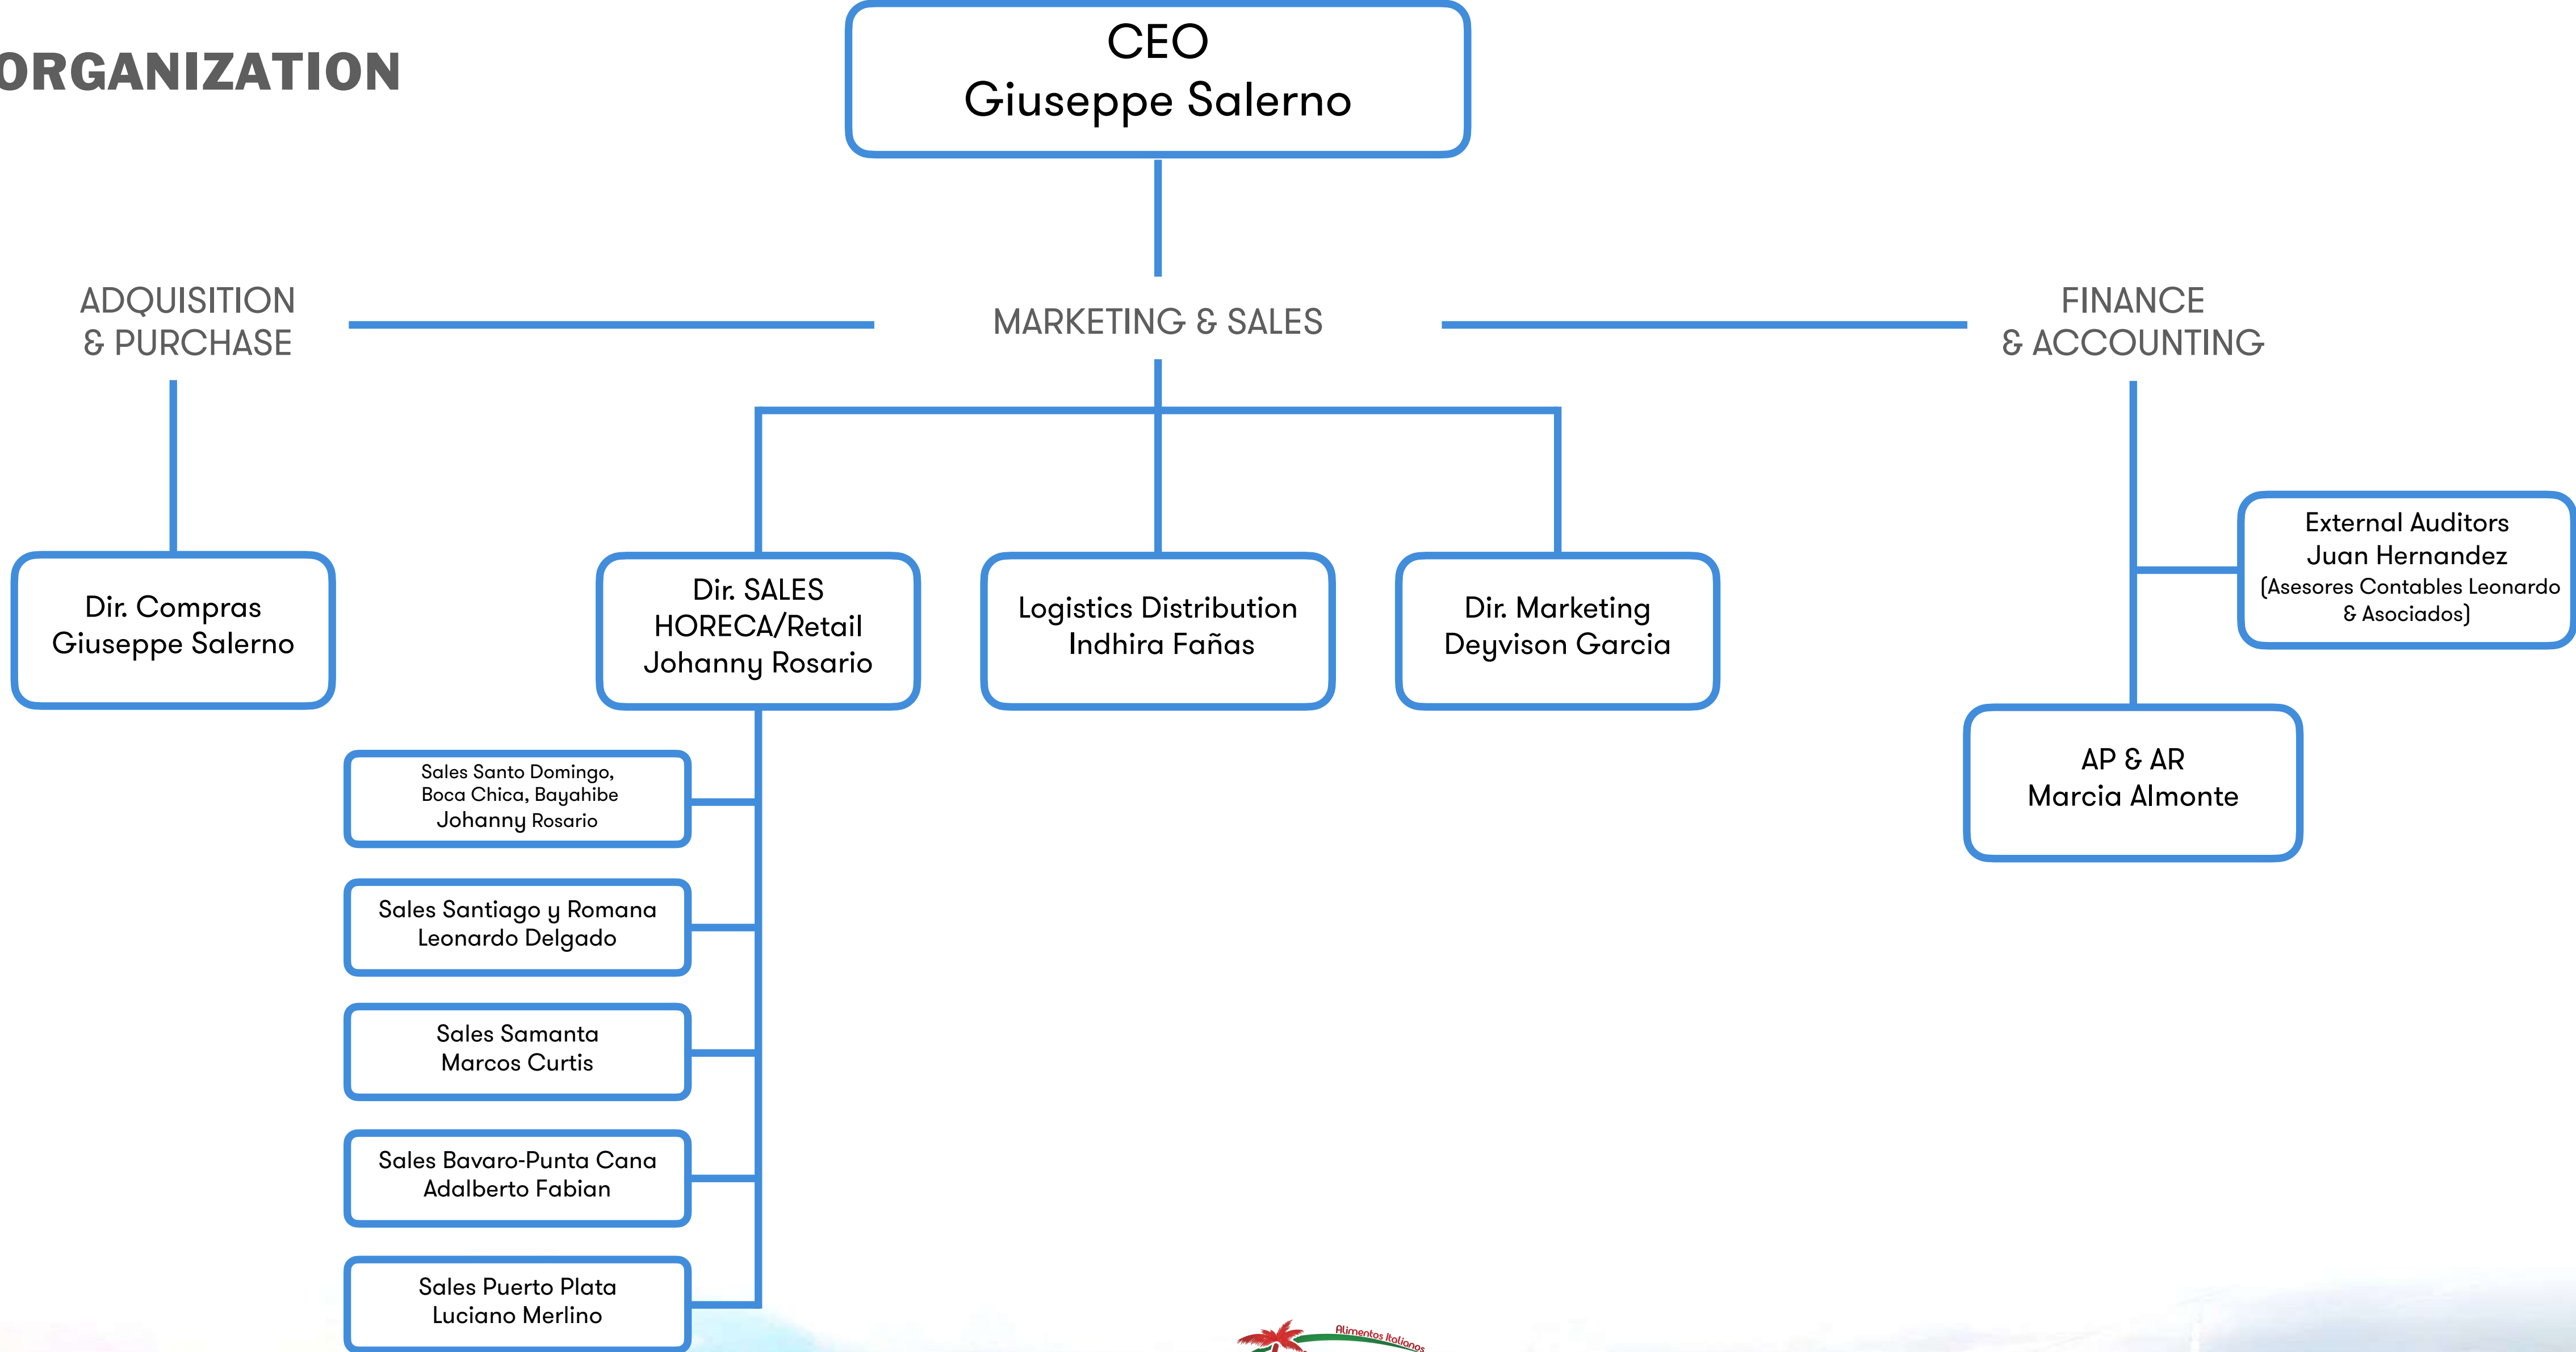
ORGANIZATION

CEO
Giuseppe Salerno

ADQUISITION
& PURCHASE

MARKETING & SALES

FINANCE
& ACCOUNTING

Dir. Compras
Giuseppe Salerno

Dir. SALES
HORECA/Retail
Johanny Rosario

Logistics Distribution
Indhira Fañas

Dir. Marketing
Deyvison Garcia

External Auditors
Juan Hernandez
(Asesores Contables Leonardo & Asociados)

AP & AR
Marcia Almonte

Sales Santo Domingo, Boca Chica, Bayahibe
Johanny Rosario

Sales Santiago y Romana
Leonardo Delgado

Sales Samanta
Marcos Curtis

Sales Bavaro-Punta Cana
Adalberto Fabian

Sales Puerto Plata
Luciano Merlino

Alimentos Italianos